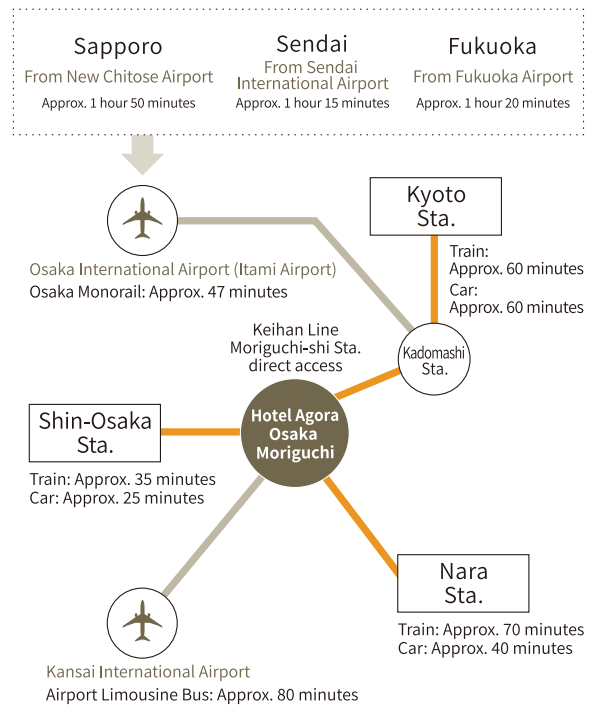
Sapporo
From New Chitose Airport
Approx. 1 hour 50 minutes

Sendai
From Sendai International Airport
Approx. 1 hour 15 minutes

Fukuoka
From Fukuoka Airport
Approx. 1 hour 20 minutes

Osaka International Airport (Itami Airport)
Osaka Monorail: Approx. 47 minutes

Kyoto Sta.

Train: Approx. 60 minutes
Car: Approx. 60 minutes

Keihan Line Moriguchi-shi Sta. direct access

Kadomashi Sta.

Shin-Osaka Sta.

Hotel Agora Osaka Moriguchi

Train: Approx. 35 minutes
Car: Approx. 25 minutes

Nara Sta.

Train: Approx. 70 minutes
Car: Approx. 40 minutes

Kansai International Airport
Airport Limousine Bus: Approx. 80 minutes